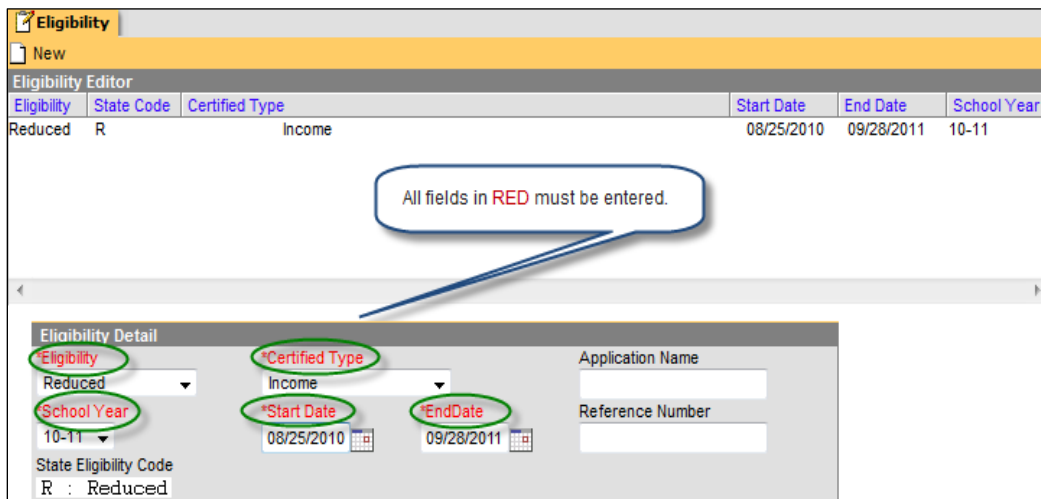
Eligibility

New

Eligibility Editor

| Eligibility | State Code | Certified Type | Start Date | End Date | School Year |
|---|---|---|---|---|---|
| Reduced | R | Income | 08/25/2010 | 09/28/2011 | 10-11 |

All fields in RED must be entered.

Eligibility Detail

*Eligibility
Reduced

*Certified Type
Income

Application Name

*School Year
10-11

*Start Date
08/25/2010

*EndDate
09/28/2011

Reference Number

State Eligibility Code
R : Reduced